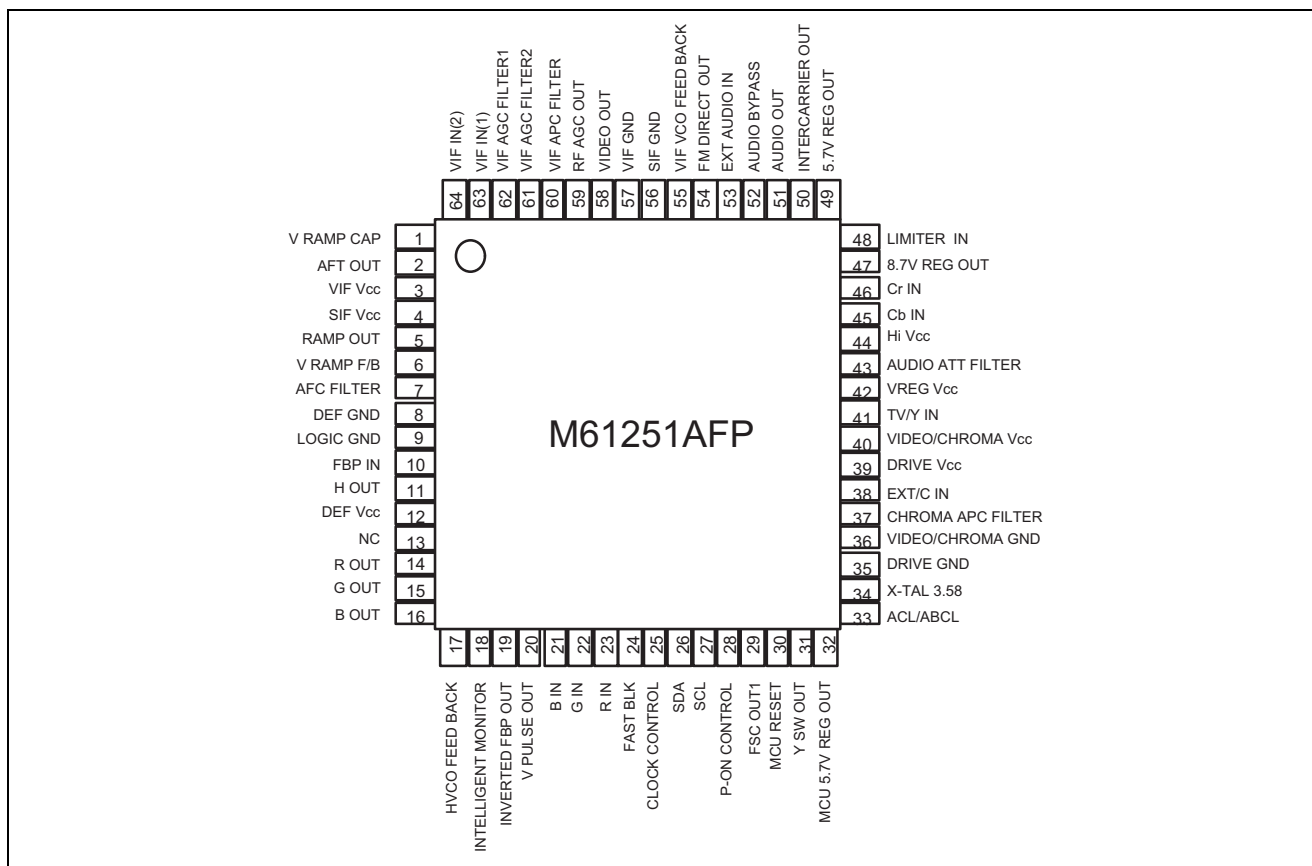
VIF IN(2) 64
VIF IN(1) 63
VIF AGC FILTER1 62
VIF AGC FILTER2 61
VIF APC FILTER 60
RF AGC OUT 59
VIDEO OUT 58
VIF GND 57
SIF GND 56
VIF VCO FEED BACK 55
FM DIRECT OUT 54
EXT AUDIO IN 53
AUDIO BYPASS 52
AUDIO OUT 51
INTERCARRIER OUT 50
5.7V REG OUT 49

V RAMP CAP 1
AFT OUT 2
VIF Vcc 3
SIF Vcc 4
RAMP OUT 5
V RAMP F/B 6
AFC FILTER 7
DEF GND 8
LOGIC GND 9
FBP IN 10
H OUT 11
DEF Vcc 12
NC 13
R OUT 14
G OUT 15
B OUT 16

M61251AFP

48 LIMITER IN
47 8.7V REG OUT
46 Cr IN
45 Cb IN
44 Hi Vcc
43 AUDIO ATT FILTER
42 VREG Vcc
41 TV/Y IN
40 VIDEO/CHROMA Vcc
39 DRIVE Vcc
38 EXT/C IN
37 CHROMA APC FILTER
36 VIDEO/CHROMA GND
35 DRIVE GND
34 X-TAL 3.58
33 ACL/ABCL

17 HVCO FEED BACK
18 INTELLIGENT MONITOR
19 INVERTED FBP OUT
20 V PULSE OUT
21 B IN
22 G IN
23 R IN
24 FAST BLK
25 CLOCK CONTROL
26 SDA
27 SCL
28 P-ON CONTROL
29 FSC OUT1
30 MCU RESET
31 Y SW OUT
32 MCU 5.7V REG OUT